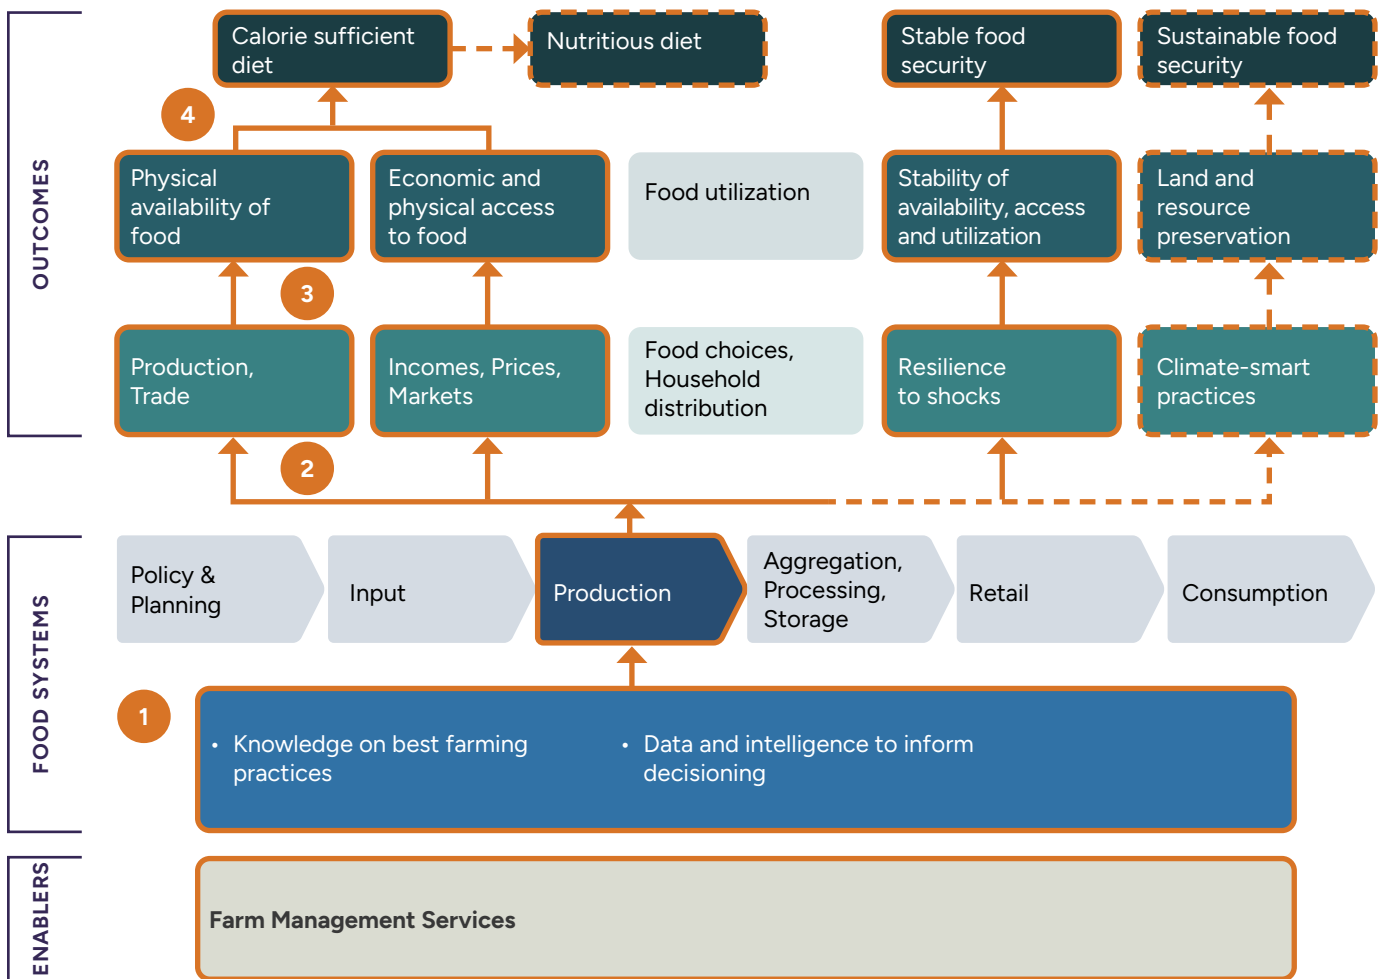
OUTCOMES

Calorie sufficient diet

Nutritious diet

Stable food security

Sustainable food security

4

Physical availability of food

Economic and physical access to food

Food utilization

Stability of availability, access and utilization

Land and resource preservation

3

Production, Trade

Incomes, Prices, Markets

Food choices, Household distribution

Resilience to shocks

Climate-smart practices

2

FOOD SYSTEMS

Policy & Planning

Input

Production

Aggregation, Processing, Storage

Retail

Consumption

1

• Knowledge on best farming practices

• Data and intelligence to inform decisioning

ENABLERS

Farm Management Services